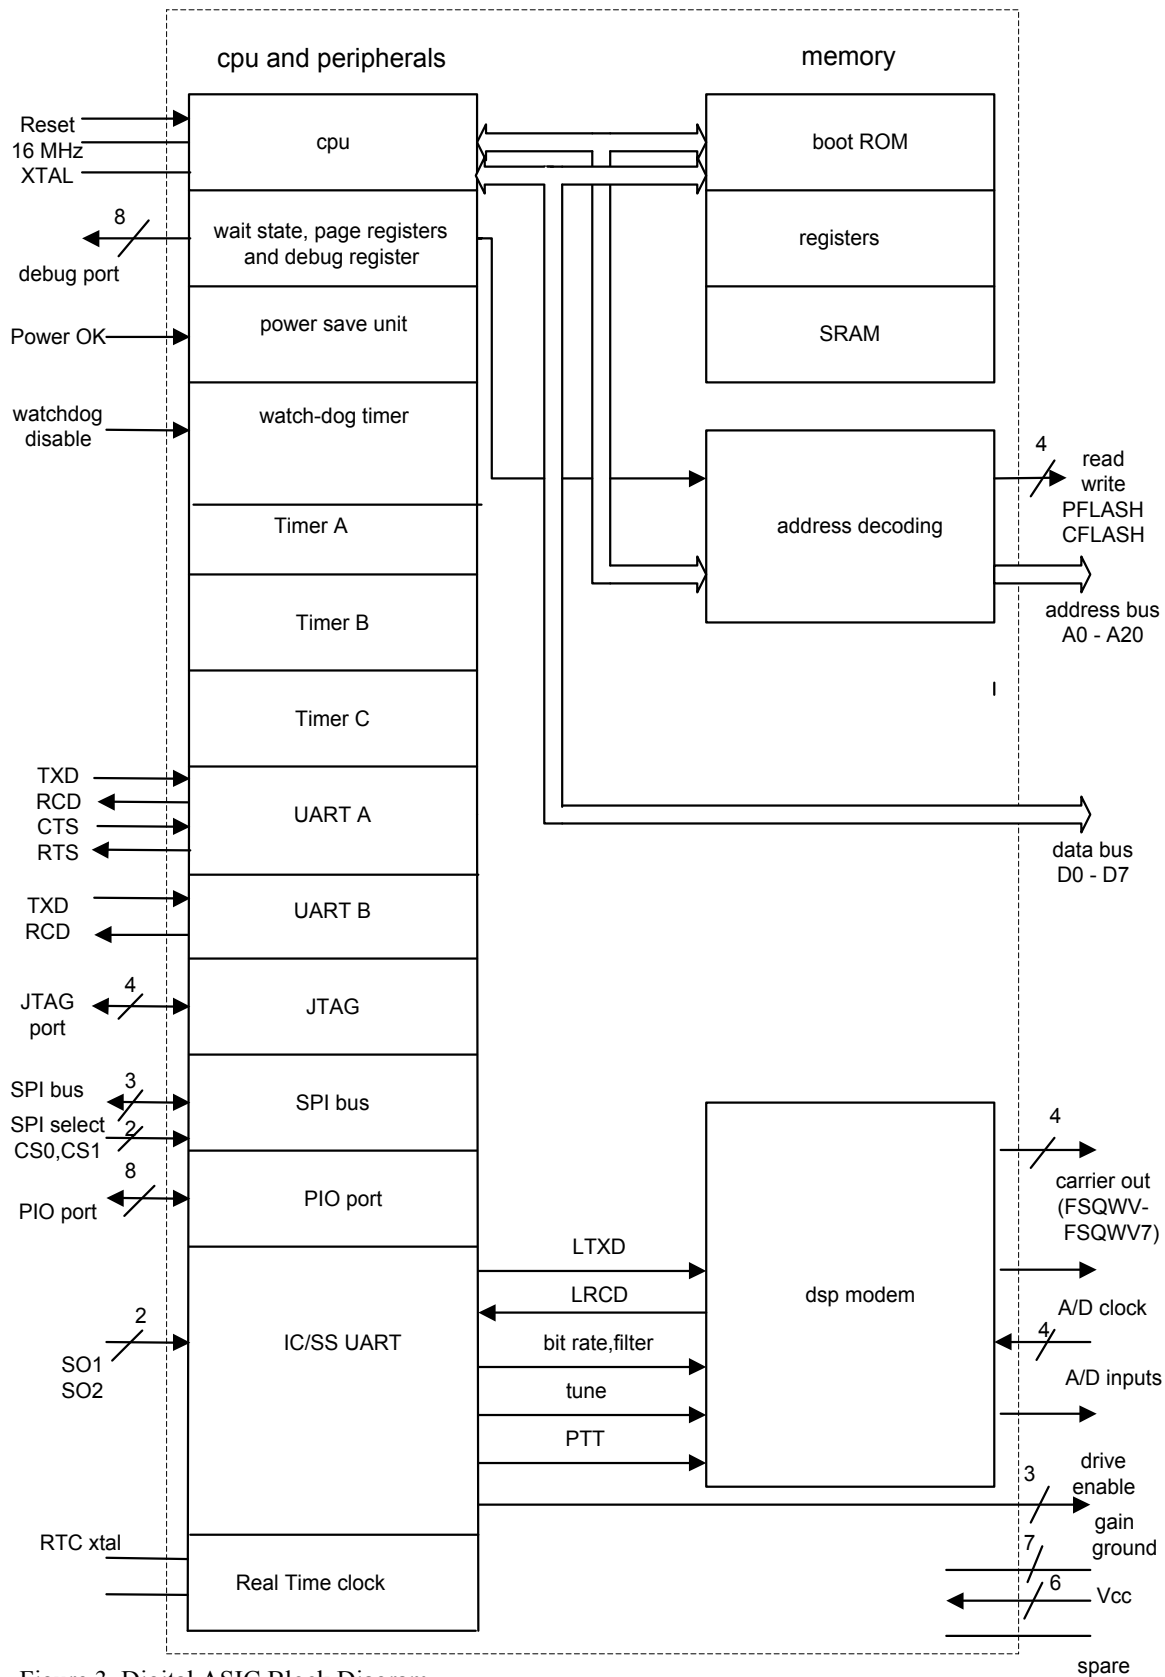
cpu and peripherals

memory

Reset
16 MHz
XTAL

cpu

boot ROM

8
debug port

wait state, page registers and debug register

registers

Power OK

power save unit

SRAM

watchdog disable

watch-dog timer

4
read
write
PFLASH
CFLASH

Timer A

address decoding

Timer B

address bus
A0 - A20

Timer C

I

TXD
RCD
CTS
RTS

UART A

data bus
D0 - D7

TXD
RCD

UART B

4
JTAG port

JTAG

3
SPI bus

SPI bus

2
SPI select
CS0,CS1

8
PIO port

PIO port

4
carrier out
(FSQWV-
FSQWV7)

LTXD

dsp modem

LRCD

2
SO1
SO2

IC/SS UART

bit rate,filter

A/D clock

4
A/D inputs

tune

PTT

3
drive
enable

gain
ground

RTC xtal

Real Time clock

7
6
Vcc

spare

Figure 3. Digital ASIC Block Diagram